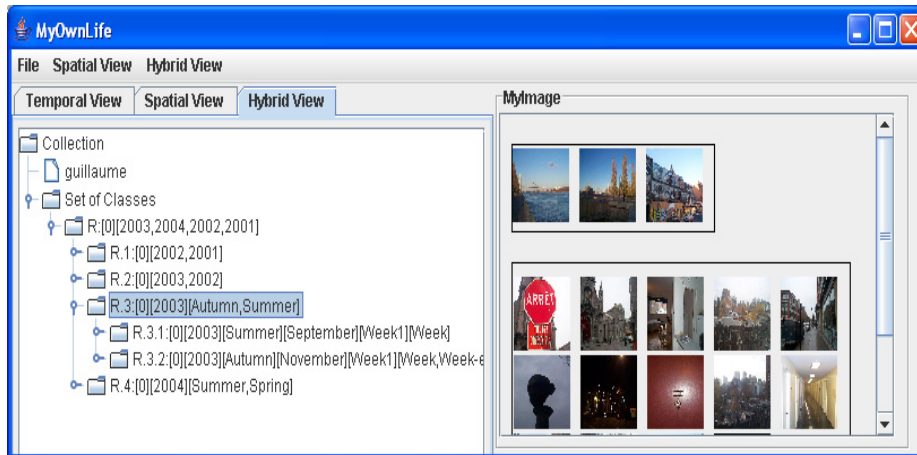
MyOwnLife

File Spatial View Hybrid View

Temporal View Spatial View Hybrid View

Collection
guillaume
Set of Classes
R:[0][2003,2004,2002,2001]
R.1:[0][2002,2001]
R.2:[0][2003,2002]
R.3:[0][2003][Autumn,Summer]
R.3.1:[0][2003][Summer][September][Week1][Week]
R.3.2:[0][2003][Autumn][November][Week1][Week,Week-e
R.4:[0][2004][Summer,Spring]

MyImage

ARRET